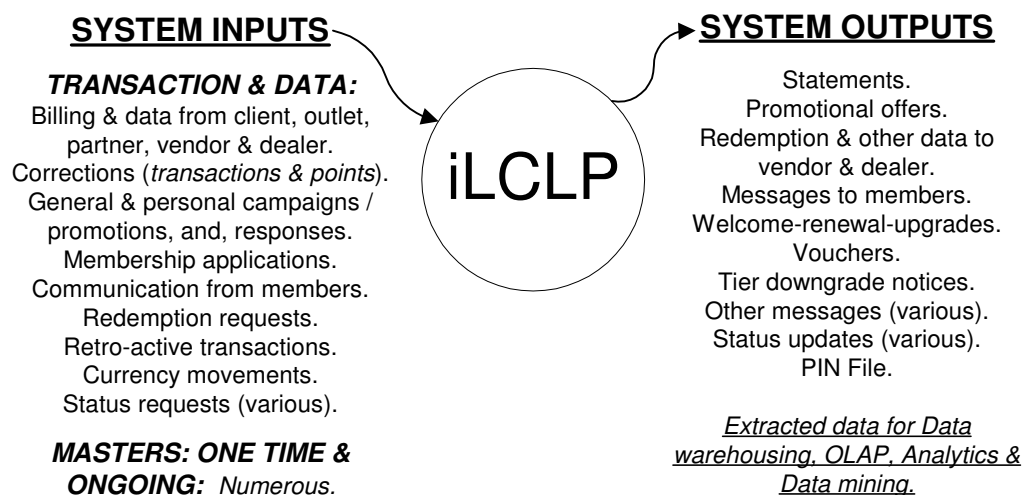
**SYSTEM INPUTS**

***TRANSACTION & DATA:***
Billing & data from client, outlet, partner, vendor & dealer.
Corrections (*transactions & points*).
General & personal campaigns / promotions, and, responses.
Membership applications.
Communication from members.
Redemption requests.
Retro-active transactions.
Currency movements.
Status requests (various).

***MASTERS: ONE TIME & ONGOING:*** *Numerous.*

iLCLP

**SYSTEM OUTPUTS**

Statements.
Promotional offers.
Redemption & other data to vendor & dealer.
Messages to members.
Welcome-renewal-upgrades.
Vouchers.
Tier downgrade notices.
Other messages (various).
Status updates (various).
PIN File.

*Extracted data for Data warehousing, OLAP, Analytics & Data mining.*